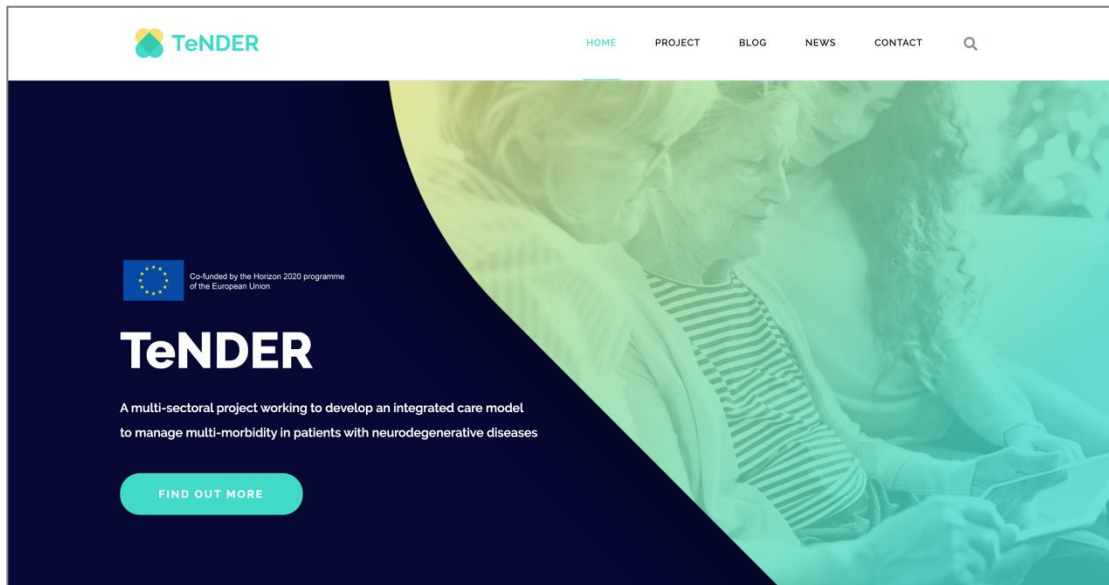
TeNDER

HOME PROJECT BLOG NEWS CONTACT

Co-funded by the Horizon 2020 programme of the European Union

TeNDER

A multi-sectoral project working to develop an integrated care model to manage multi-morbidity in patients with neurodegenerative diseases

FIND OUT MORE